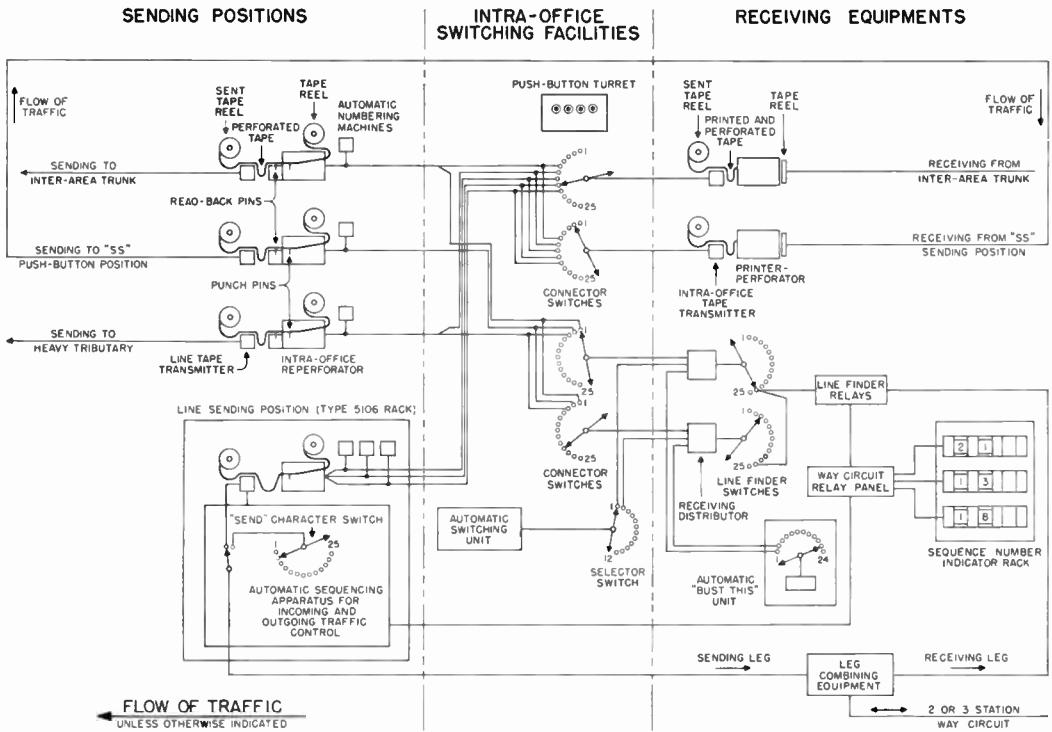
SENDING POSITIONS

INTRA-OFFICE SWITCHING FACILITIES

RECEIVING EQUIPMENTS

FLOW OF TRAFFIC

SENT TAPE REEL

TAPE REEL

AUTOMATIC NUMBERING MACHINES

PERFORATED TAPE

SENDING TO INTER-AREA TRUNK

READ-BACK PINS

SENDING TO "SS" PUSH-BUTTON POSITION

PUNCH PINS

SENDING TO HEAVY TRIBUTARY

LINE TAPE TRANSMITTER

INTRA-OFFICE REPERFORATOR

LINE SENDING POSITION (TYPE 5106 RACK)

"SEND" CHARACTER SWITCH

1

25

AUTOMATIC SEQUENCING APPARATUS FOR INCOMING AND OUTGOING TRAFFIC CONTROL

FLOW OF TRAFFIC
UNLESS OTHERWISE INDICATED

PUSH-BUTTON TURRET

1

25

CONNECTOR SWITCHES

1

25

1

25

CONNECTOR SWITCHES

AUTOMATIC SWITCHING UNIT

1

12

SELECTOR SWITCH

SENT TAPE REEL

TAPE REEL

FLOW OF TRAFFIC

PRINTED AND PERFORATED TAPE

RECEIVING FROM INTER-AREA TRUNK

RECEIVING FROM "SS" SENDING POSITION

PRINTER-PERFORATOR

INTRA-OFFICE TAPE TRANSMITTER

1

25

1

25

LINE FINDER RELAYS

LINE FINDER SWITCHES

RECEIVING DISTRIBUTOR

WAY CIRCUIT RELAY PANEL

2 1

1 3

1 8

SEQUENCE NUMBER INDICATOR RACK

1

24

AUTOMATIC "BUST THIS" UNIT

SENDING LEG

LEG COMBINING EQUIPMENT

RECEIVING LEG

2 OR 3 STATION WAY CIRCUIT